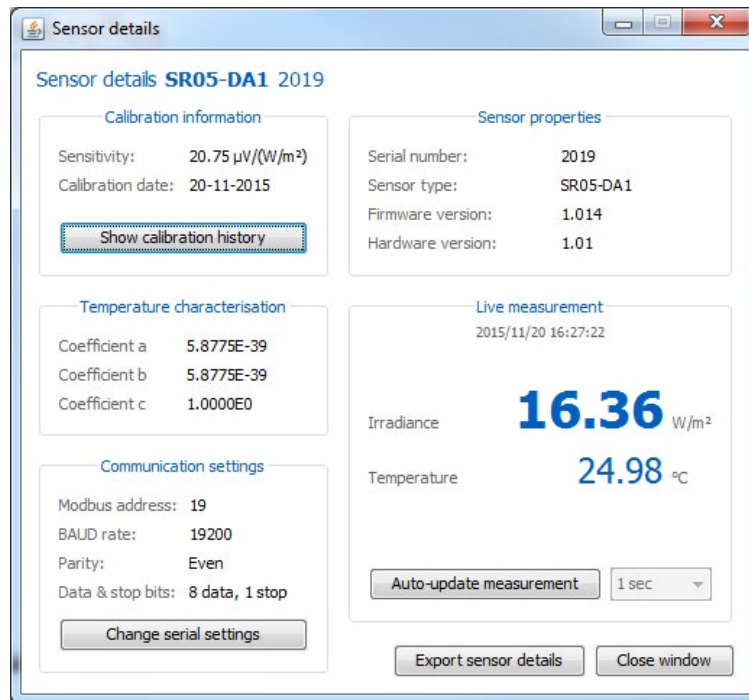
Sensor details

Sensor details **SR05-DA1** 2019

Calibration information

Sensitivity: 20.75 μV/(W/m²)

Calibration date: 20-11-2015

Show calibration history

Sensor properties

Serial number: 2019

Sensor type: SR05-DA1

Firmware version: 1.014

Hardware version: 1.01

Temperature characterisation

Coefficient a 5.8775E-39

Coefficient b 5.8775E-39

Coefficient c 1.0000E0

Live measurement

2015/11/20 16:27:22

Irradiance **16.36** W/m²

Temperature 24.98 °C

Communication settings

Modbus address: 19

BAUD rate: 19200

Parity: Even

Data & stop bits: 8 data, 1 stop

Change serial settings

Auto-update measurement

1 sec

Export sensor details

Close window